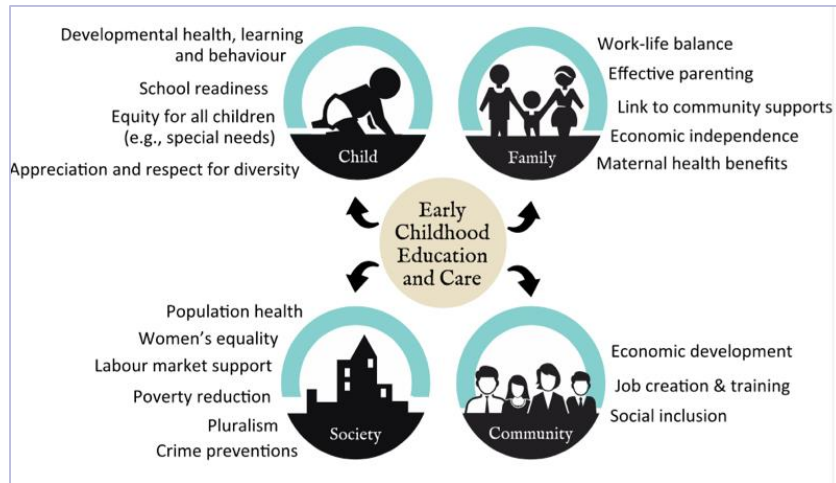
Developmental health, learning and behaviour

School readiness

Equity for all children (e.g., special needs)

Appreciation and respect for diversity

Child

Work-life balance

Effective parenting

Link to community supports

Economic independence

Maternal health benefits

Family

Early Childhood Education and Care

Population health

Women's equality

Labour market support

Poverty reduction

Pluralism

Crime preventions

Society

Economic development

Job creation & training

Social inclusion

Community